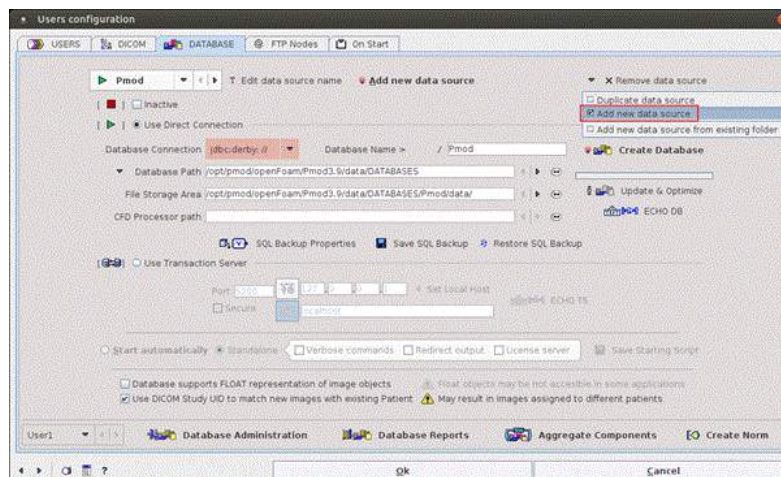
Users configuration

USERS | DICOM | DATABASE | FTP Nodes | On Start

Pmod | T Edit data source name | Add new data source | X Remove data source

Inactive

Duplicate data source
Add new data source
Add new data source from existing folder

Use Direct Connection

Database Connection jdbc:derby:// | Database Name > / Pmod | Create Database

Database Path /opt/pmod/openFoam/Pmod3.9/data/DATABASES

File Storage Area /opt/pmod/openFoam/Pmod3.9/data/DATABASES/Pmod/data/ | Update & Optimize

CFD Processor path | ECHO DB

SQL Backup Properties | Save SQL Backup | Restore SQL Backup

Use Transaction Server

Port 5000 | 127 . 0 . 0 . 1 | Set Local Host | ECHO TS

Secure | localhost

Start automatically | Standalone | Verbose commands | Redirect output | License server | Save Starting Script

Database supports FLOAT representation of image objects | Float objects may be not accessible in some applications

Use DICOM Study UID to match new images with existing Patient | May result in images assigned to different patients

User1 | Database Administration | Database Reports | Aggregate Components | Create Norm

? | Ok | Cancel